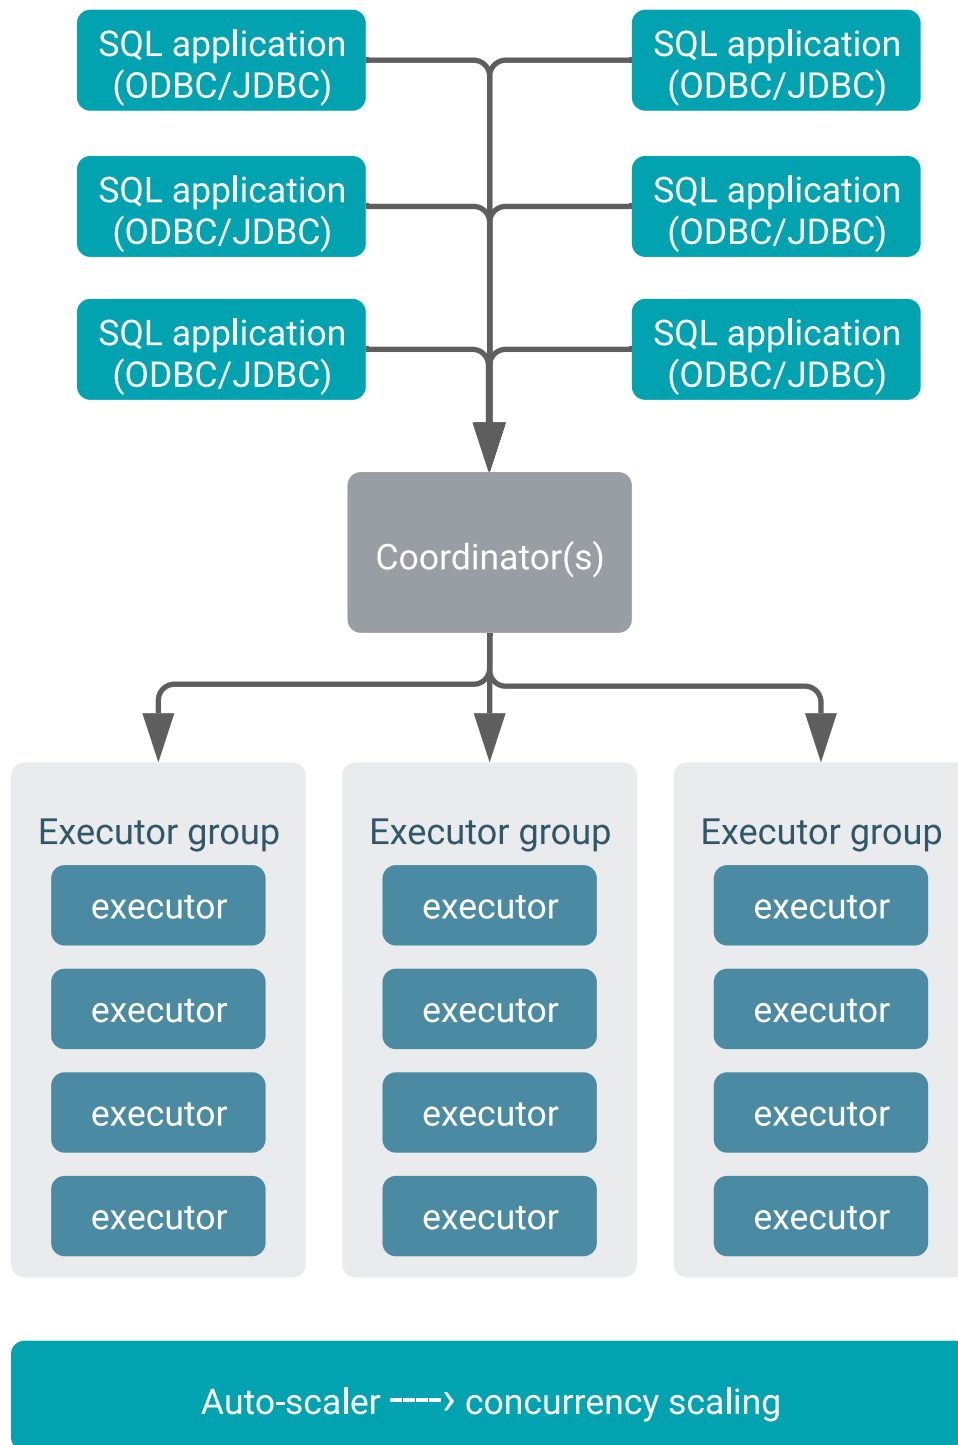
SQL application (ODBC/JDBC)

SQL application (ODBC/JDBC)

SQL application (ODBC/JDBC)

SQL application (ODBC/JDBC)

SQL application (ODBC/JDBC)

SQL application (ODBC/JDBC)

Coordinator(s)

Executor group
executor
executor
executor
executor

Executor group
executor
executor
executor
executor

Executor group
executor
executor
executor
executor

Auto-scaler ----› concurrency scaling